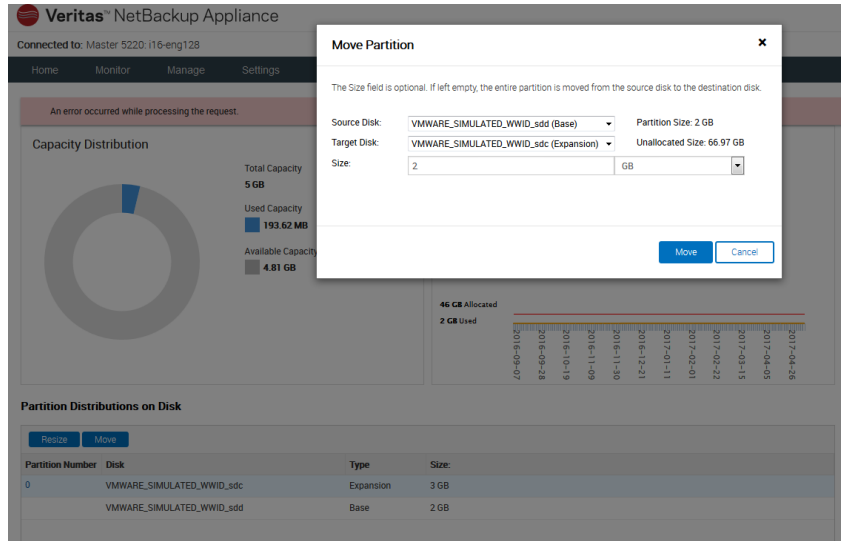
Veritas™ NetBackup Appliance

Connected to: Master 5220: i16-eng128

Home Monitor Manage Settings

An error occurred while processing the request.

Capacity Distribution

Total Capacity
5 GB

Used Capacity
193.62 MB

Available Capacity
4.81 GB

Move Partition

×

The Size field is optional. If left empty, the entire partition is moved from the source disk to the destination disk.

Source Disk: VMWARE_SIMULATED_WWID_sdd (Base) Partition Size: 2 GB

Target Disk: VMWARE_SIMULATED_WWID_sdc (Expansion) Unallocated Size: 66.97 GB

Size: 2 GB

Move Cancel

46 GB Allocated

2 GB Used

2016-09-07 2016-09-28 2016-10-19 2016-11-09 2016-11-30 2016-12-21 2017-01-11 2017-02-01 2017-02-22 2017-03-15 2017-04-05 2017-04-26

Partition Distributions on Disk

Resize Move

| Partition Number | Disk | Type | Size: |
|---|---|---|---|
| 0 | VMWARE_SIMULATED_WWID_sdc | Expansion | 3 GB |
| | VMWARE_SIMULATED_WWID_sdd | Base | 2 GB |